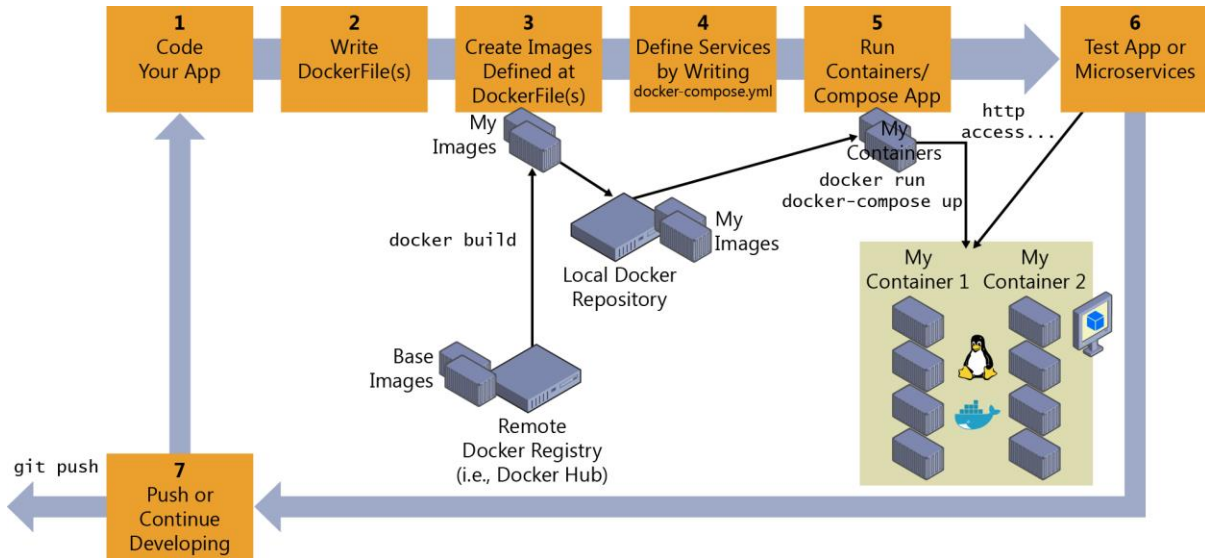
1
Code
Your App

2
Write
DockerFile(s)

3
Create Images
Defined at
DockerFile(s)

4
Define Services
by Writing
docker-compose.yml

5
Run
Containers/
Compose App

6
Test App or
Microservices

My
Images

http
access...

My
Containers

docker run
docker-compose up

docker build

My
Images

Local Docker
Repository

My
Container 1

My
Container 2

Base
Images

Remote
Docker Registry
(i.e., Docker Hub)

git push

7
Push or
Continue
Developing